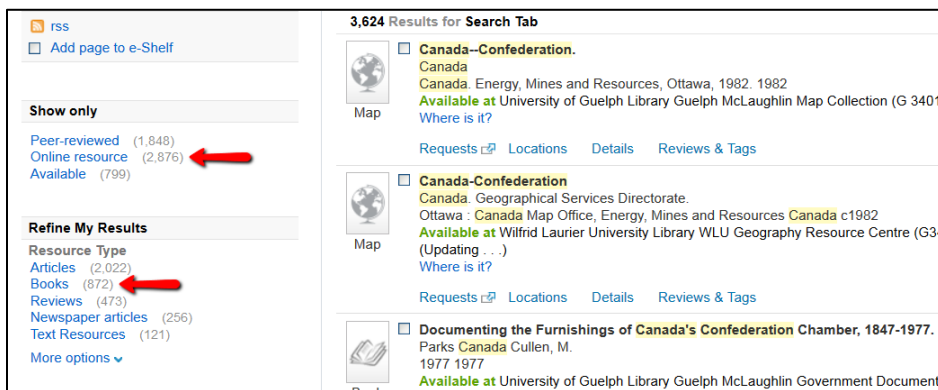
rss
Add page to e-Shelf

Show only

Peer-reviewed (1,848)
Online resource (2,876)
Available (799)

Refine My Results

Resource Type
Articles (2,022)
Books (872)
Reviews (473)
Newspaper articles (256)
Text Resources (121)
More options

3,624 Results for Search Tab

Canada--Confederation.
Canada
Canada. Energy, Mines and Resources, Ottawa, 1982. 1982
Available at University of Guelph Library Guelph McLaughlin Map Collection (G 3401
Where is it?
Map
Requests Locations Details Reviews & Tags

Canada-Confederation
Canada. Geographical Services Directorate.
Ottawa : Canada Map Office, Energy, Mines and Resources Canada c1982
Available at Wilfrid Laurier University Library WLU Geography Resource Centre (G3
(Updating . . .)
Where is it?
Map
Requests Locations Details Reviews & Tags

Documenting the Furnishings of Canada's Confederation Chamber, 1847-1977.
Parks Canada Cullen, M.
1977 1977
Available at University of Guelph Library Guelph McLaughlin Government Document